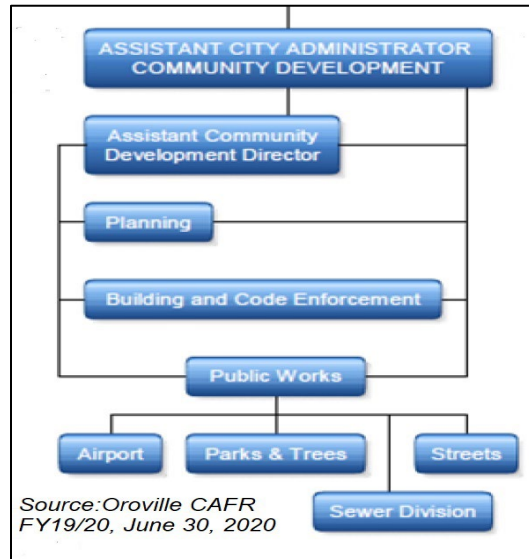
ASSISTANT CITY ADMINISTRATOR
COMMUNITY DEVELOPMENT

Assistant Community Development Director

Planning

Building and Code Enforcement

Public Works

Airport

Parks & Trees

Streets

Sewer Division

Source:Oroville CAFR
FY19/20, June 30, 2020